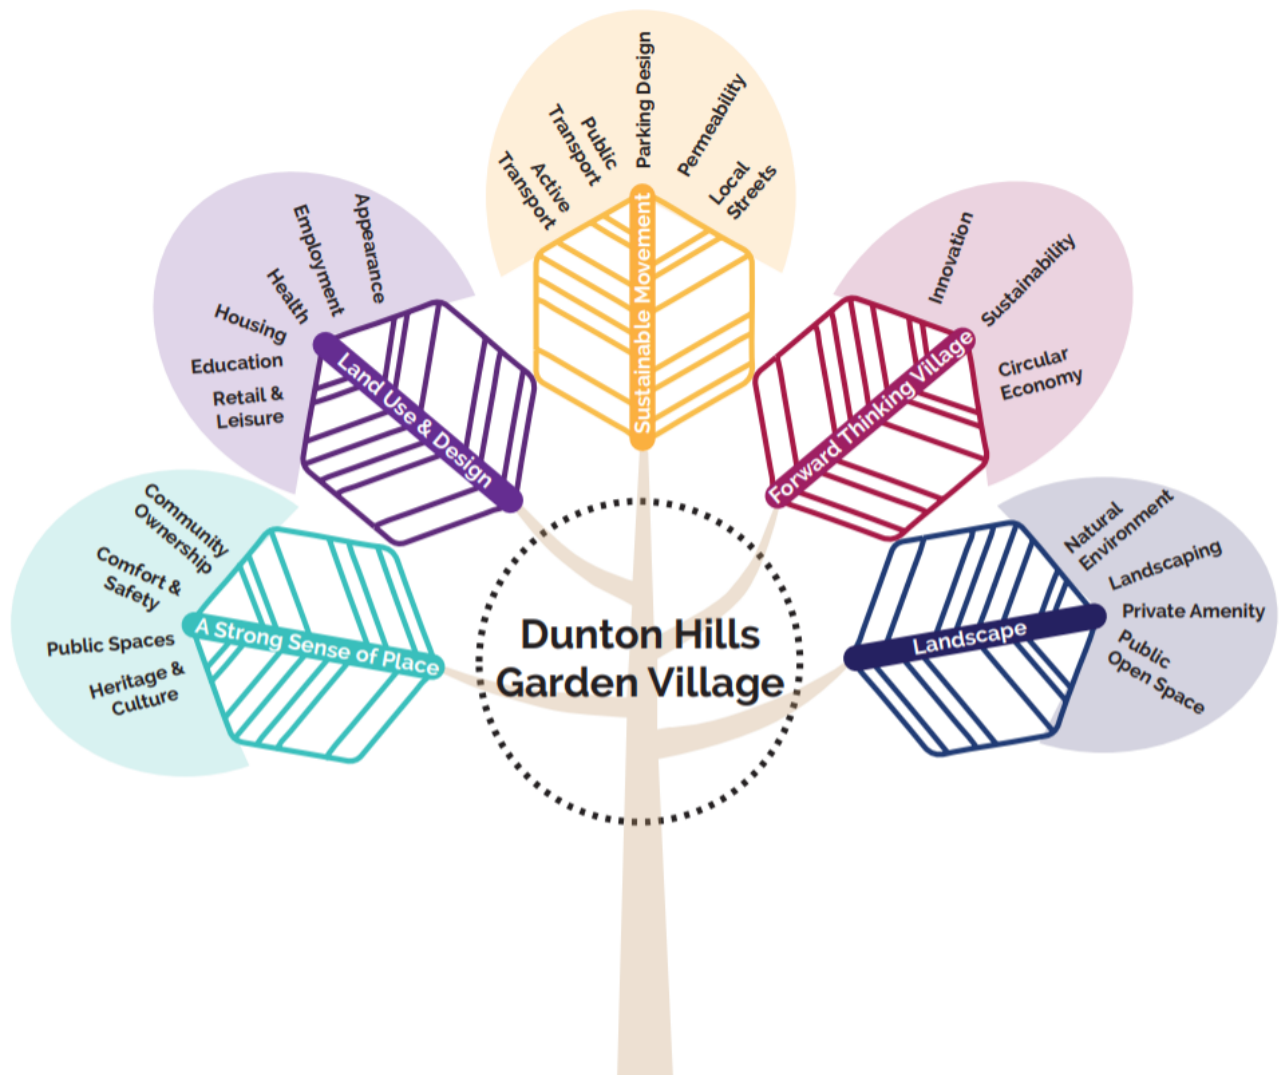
Dunton Hills Garden Village

A Strong Sense of Place

Community Ownership

Comfort & Safety

Public Spaces

Heritage & Culture

Land Use & Design

Appearance

Employment

Health

Housing

Education

Retail & Leisure

Sustainable Movement

Active Transport

Public Transport

Parking Design

Permeability

Local Streets

Forward Thinking Village

Innovation

Sustainability

Circular Economy

Landscape

Natural Environment

Landscaping

Private Amenity

Public Open Space